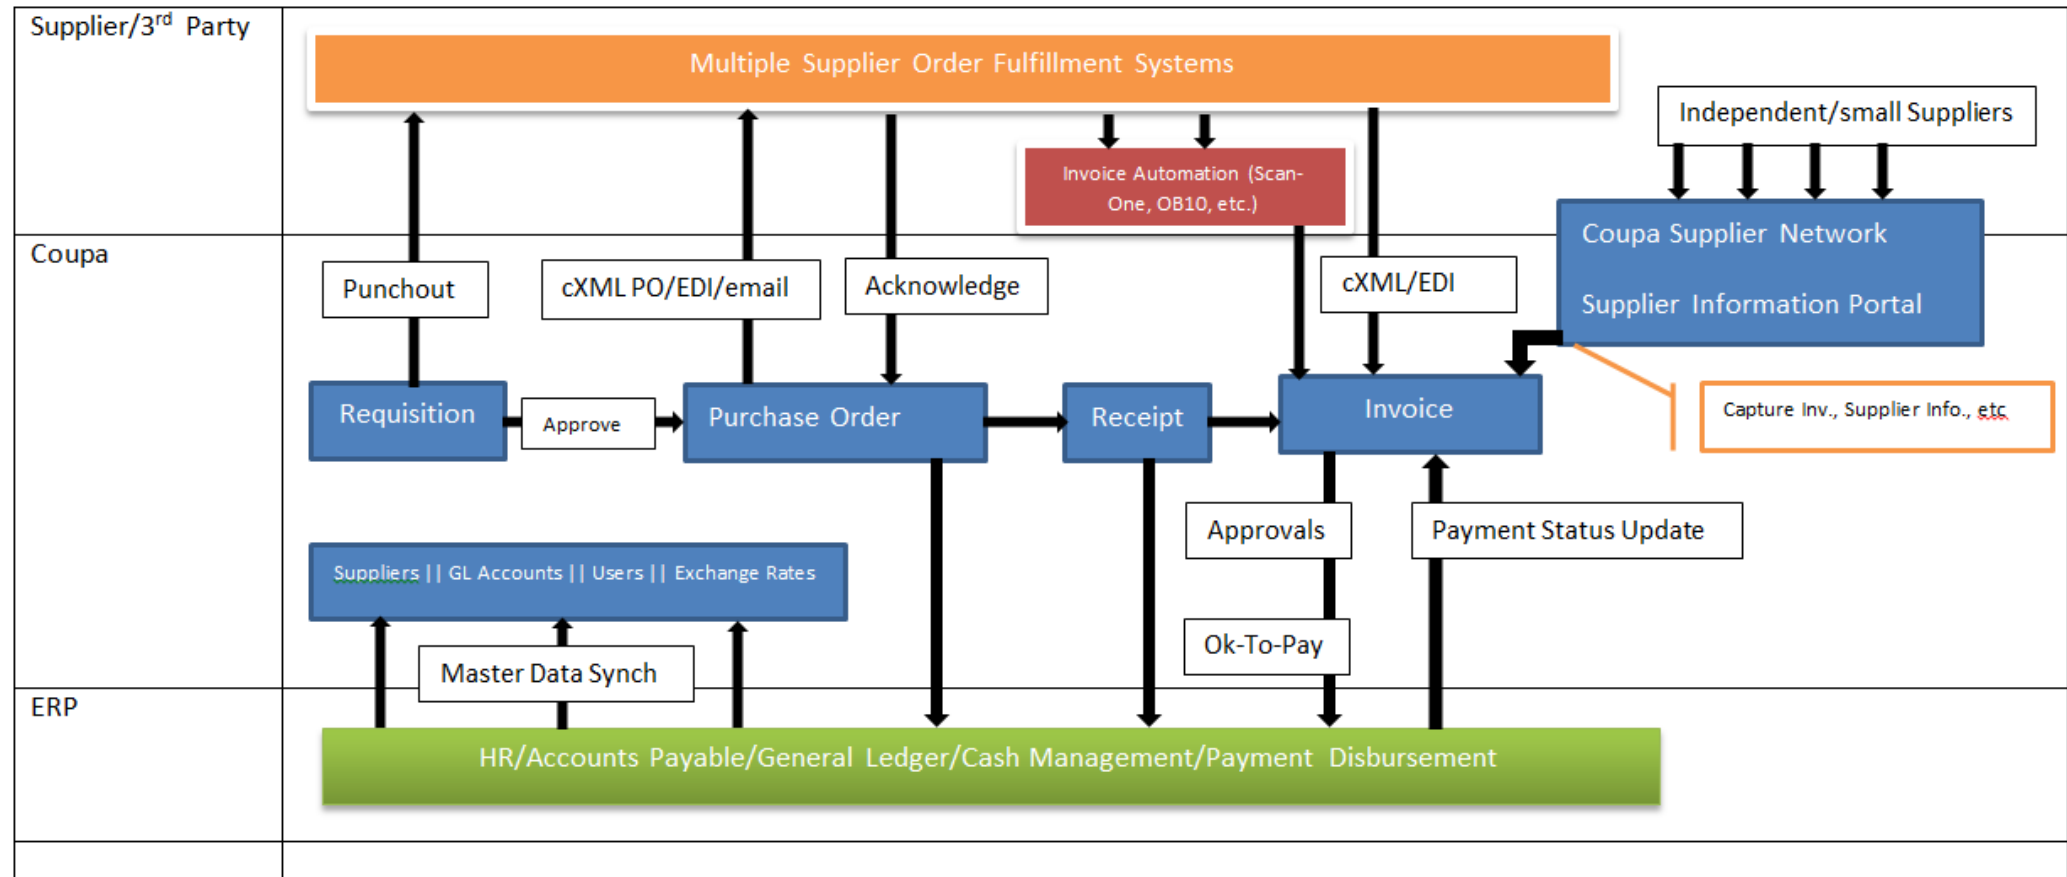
Supplier/3$^{rd}$ Party

Multiple Supplier Order Fulfillment Systems

Independent/small Suppliers

Invoice Automation (Scan-One, OB10, etc.)

Coupa

Punchout

cXML PO/EDI/email

Acknowledge

cXML/EDI

Coupa Supplier Network

Supplier Information Portal

Requisition

Approve

Purchase Order

Receipt

Invoice

Capture Inv., Supplier Info., etc

Approvals

Payment Status Update

Suppliers || GL Accounts || Users || Exchange Rates

Ok-To-Pay

Master Data Synch

ERP

HR/Accounts Payable/General Ledger/Cash Management/Payment Disbursement